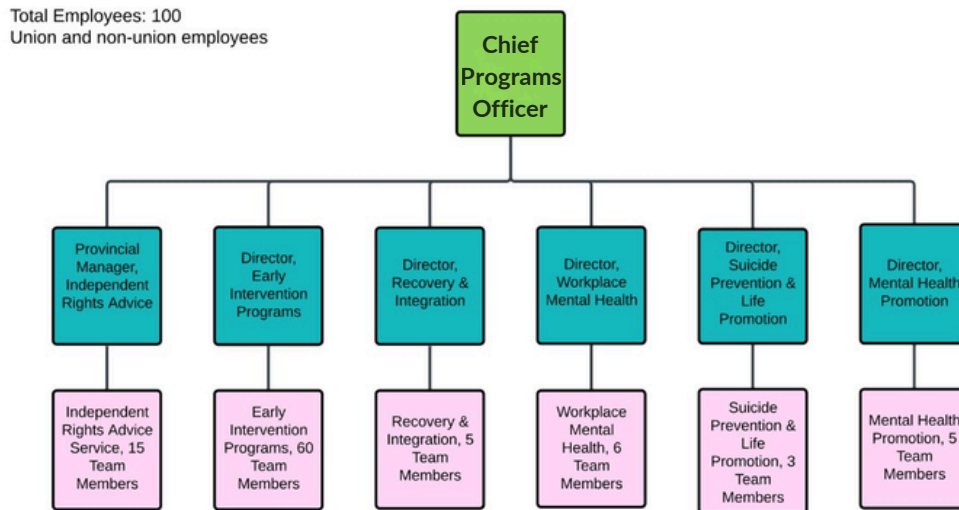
Total Employees: 100
Union and non-union employees

Chief Programs Officer

Provincial Manager, Independent Rights Advice

Director, Early Intervention Programs

Director, Recovery & Integration

Director, Workplace Mental Health

Director, Suicide Prevention & Life Promotion

Director, Mental Health Promotion

Independent Rights Advice Service, 15 Team Members

Early Intervention Programs, 60 Team Members

Recovery & Integration, 5 Team Members

Workplace Mental Health, 6 Team Members

Suicide Prevention & Life Promotion, 3 Team Members

Mental Health Promotion, 5 Team Members